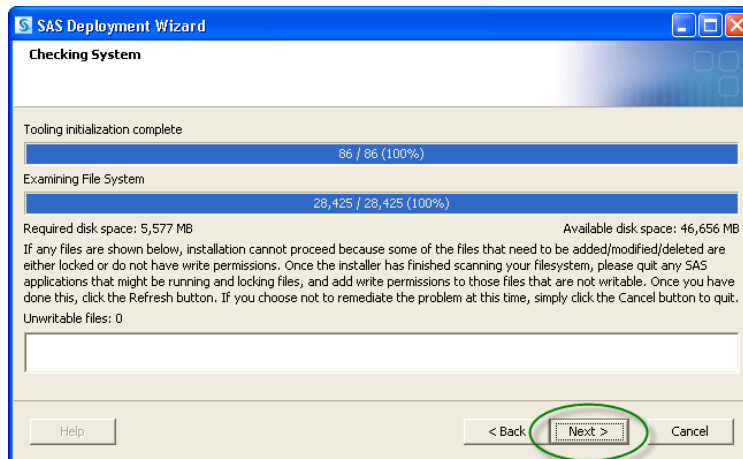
SAS Deployment Wizard

Checking System

Tooling initialization complete

86 / 86 (100%)

Examining File System

28,425 / 28,425 (100%)

Required disk space: 5,577 MB

Available disk space: 46,656 MB

If any files are shown below, installation cannot proceed because some of the files that need to be added/modified/deleted are either locked or do not have write permissions. Once the installer has finished scanning your filesystem, please quit any SAS applications that might be running and locking files, and add write permissions to those files that are not writable. Once you have done this, click the Refresh button. If you choose not to remediate the problem at this time, simply click the Cancel button to quit.

Unwritable files: 0

Help

< Back

Next >

Cancel